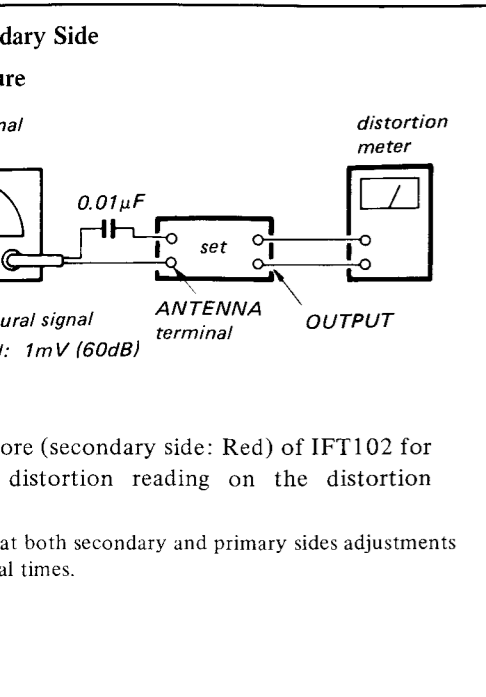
dary Side

ure

nal

distortion meter

$0.01\mu F$

set

ural signal

ANTENNA terminal

OUTPUT

l: 1mV (60dB)

ore (secondary side: Red) of IFT102 for distortion reading on the distortion

at both secondary and primary sides adjustments al times.